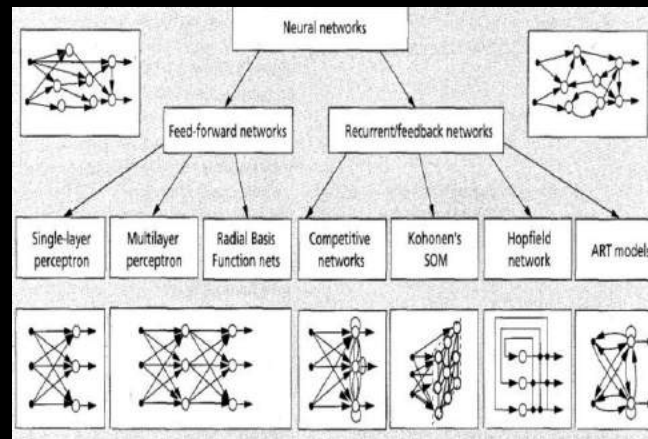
Neural networks

Feed-forward networks

Recurrent/feedback networks

Single-layer perceptron

Multilayer perceptron

Radial Basis Function nets

Competitive networks

Kohonen's SOM

Hopfield network

ART models